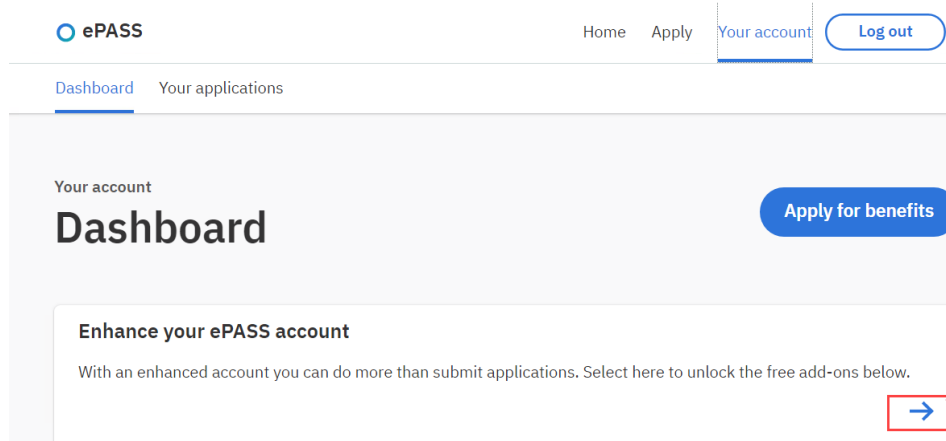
ePASS

Home Apply Your account Log out

Dashboard Your applications

Your account

Dashboard

Apply for benefits

Enhance your ePASS account

With an enhanced account you can do more than submit applications. Select here to unlock the free add-ons below.